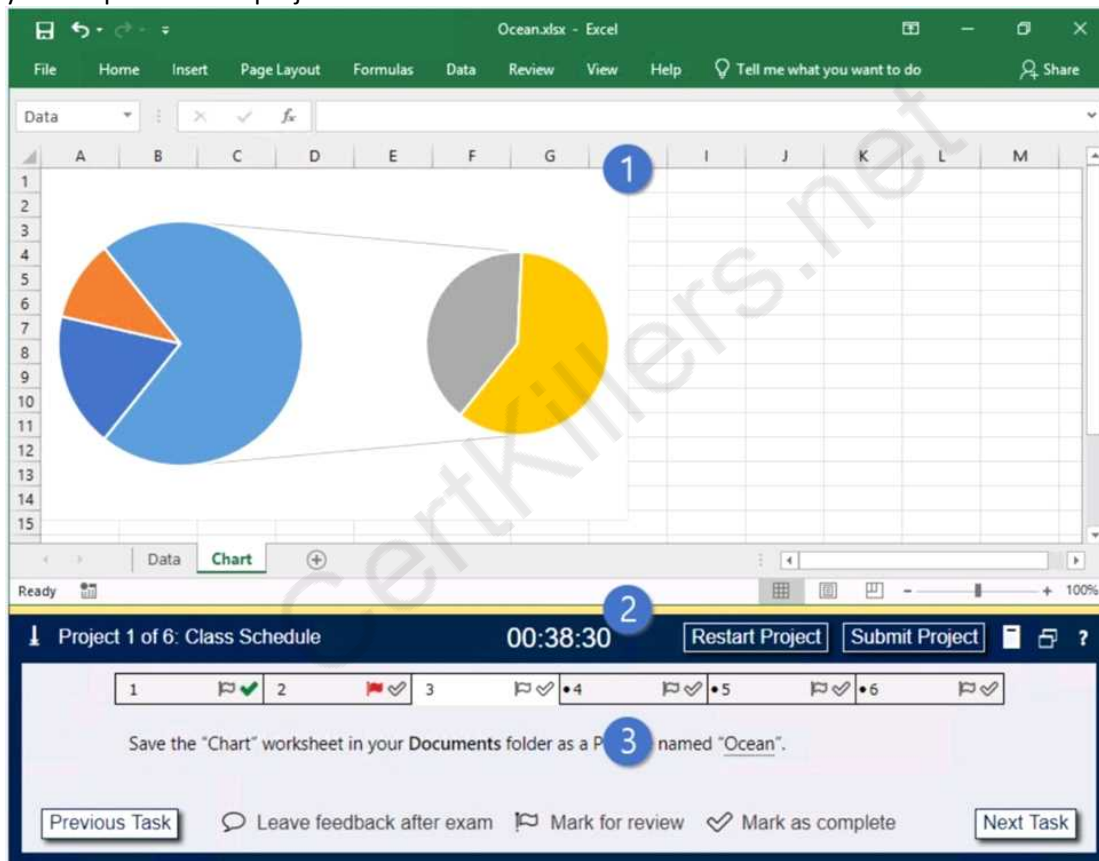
Ocean.xlsx - Excel

File Home Insert Page Layout Formulas Data Review View Help Tell me what you want to do Share

Data

A B C D E F G I J K L M

1
2
3
4
5
6
7
8
9
10
11
12
13
14
15

1

Data Chart

Ready 100%

2

Project 1 of 6: Class Schedule 00:38:30 Restart Project Submit Project ?

| 1 | 2 | 3 | •4 | •5 | •6 |
|---|---|---|---|---|---|

Save the "Chart" worksheet in your **Documents** folder as a P 3 named "Ocean".

Previous Task Leave feedback after exam Mark for review Mark as complete Next Task

CertKillers.net